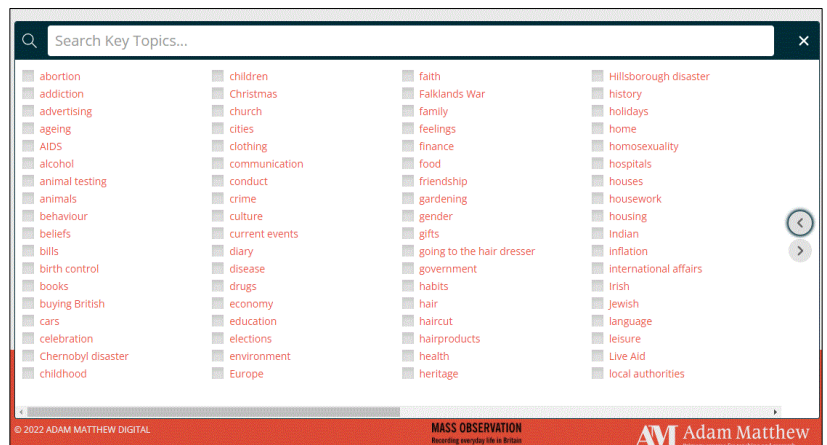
Search Key Topics...

abortion
addiction
advertising
ageing
AIDS
alcohol
animal testing
animals
behaviour
beliefs
bills
birth control
books
buying British
cars
celebration
Chernobyl disaster
childhood

children
Christmas
church
cities
clothing
communication
conduct
crime
culture
current events
diary
disease
drugs
economy
education
elections
environment
Europe

faith
Falklands War
family
feelings
finance
food
friendship
gardening
gender
gifts
going to the hair dresser
government
habits
hair
haircut
hairproducts
health
heritage

Hillsborough disaster
history
holidays
home
homosexuality
hospitals
houses
housework
housing
Indian
inflation
international affairs
Irish
Jewish
language
leisure
Live Aid
local authorities

© 2022 ADAM MATTHEW DIGITAL
MASS OBSERVATION
Recording everyday life in Britain
AM Adam Matthew